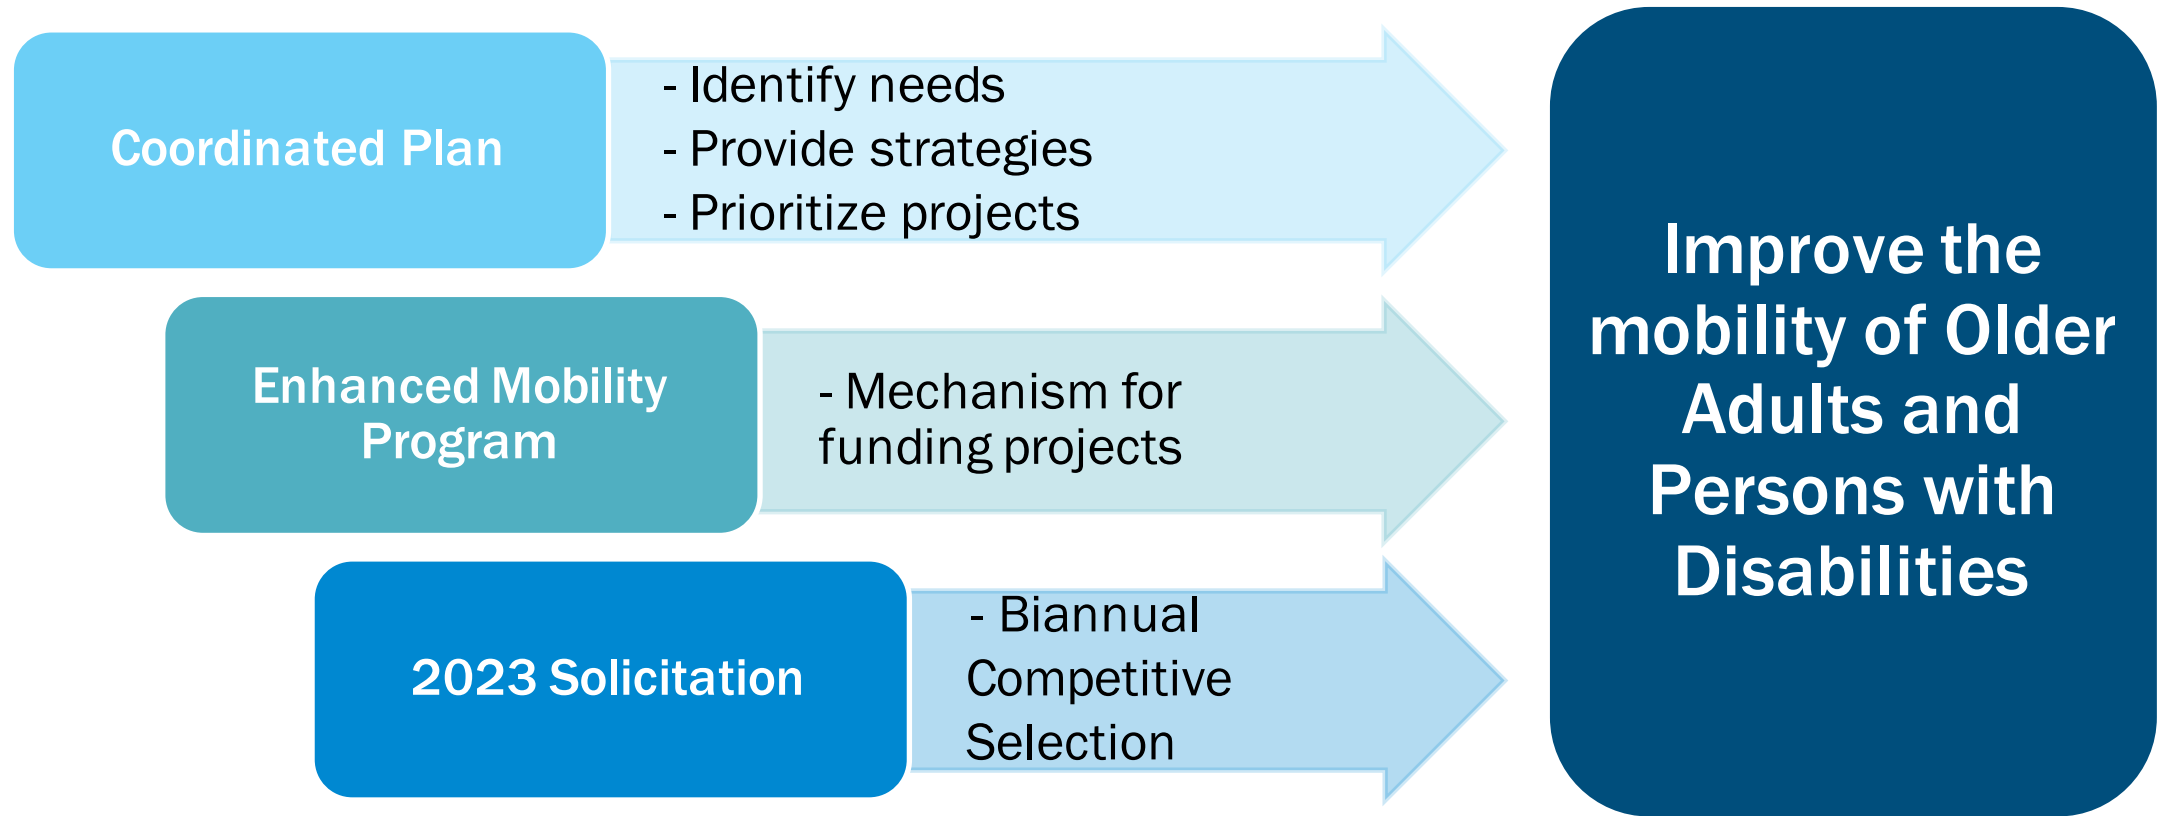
Coordinated Plan

- Identify needs
- Provide strategies
- Prioritize projects

Enhanced Mobility Program

- Mechanism for funding projects

2023 Solicitation

- Biannual Competitive Selection

Improve the mobility of Older Adults and Persons with Disabilities